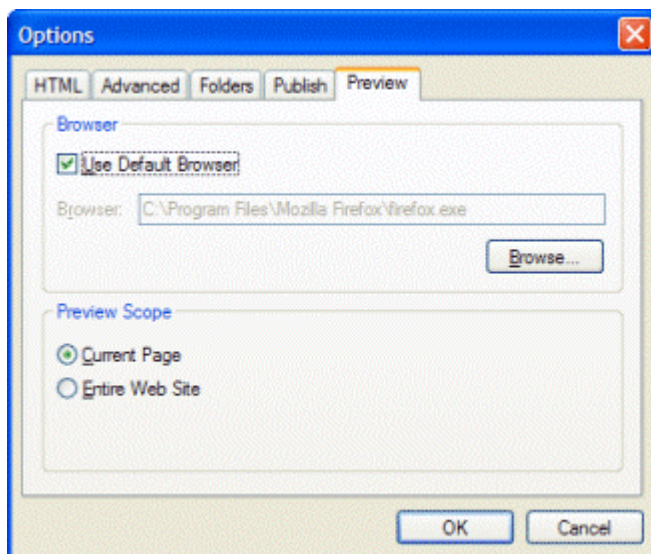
Options

HTML | Advanced | Folders | Publish | Preview

Browser

Use Default Browser

Browser: C:\Program Files\Mozilla Firefox\firefox.exe

Browse...

Preview Scope

Current Page

Entire Web Site

OK

Cancel